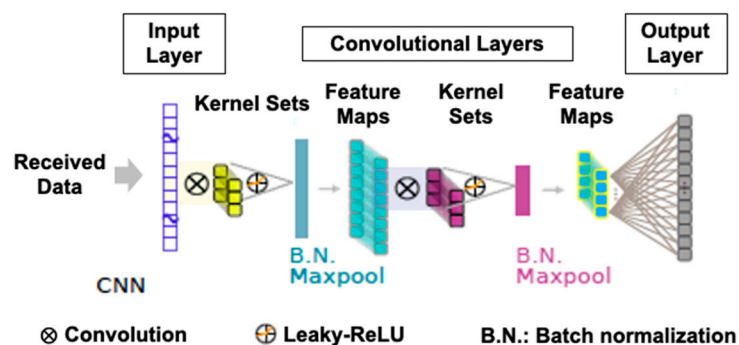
Input Layer

Convolutional Layers

Output Layer

Kernel Sets

Feature Maps

Kernel Sets

Feature Maps

Received Data

B.N. Maxpool

B.N. Maxpool

CNN

$\otimes$ Convolution

Leaky-ReLU

B.N.: Batch normalization